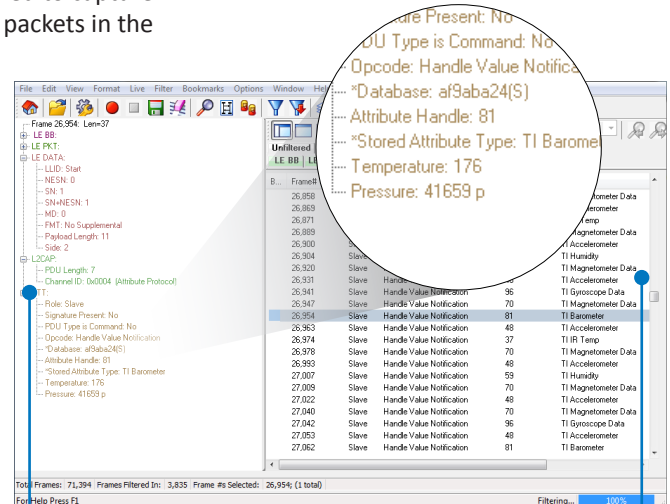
packets in the

ure Present: No
DU Type is Command: No
Opcode: Handle Value Notifica
*Database: af9aba24(S)
Attribute Handle: 81
*Stored Attribute Type: TI Baromet
Temperature: 176
Pressure: 41659 p

File Edit View Format Live Filter Bookmarks Options Window He

Frame 26,954: Len=37
LE BB:
LE PKT:
LE DATA:
LLID: Start
NESN: 0
SN: 1
SN+NESN: 1
MD: 0
FMT: No Supplemental
Payload Length: 11
Side: 2
L2CAP:
PDU Length: 7
Channel ID: 0x0004 (Attribute Protocol)
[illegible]T:
Role: Slave
Signature Present: No
PDU Type is Command: No
Opcode: Handle Value Notification
*Database: af9aba24(S)
Attribute Handle: 81
*Stored Attribute Type: TI Barometer
Temperature: 176
Pressure: 41659 p

Unfiltered
LE BB

| B... | Frame# | | | | |
|---|---|---|---|---|---|
| | 26,858 | | | | gnetometer Data |
| | 26,869 | | | | elerometer |
| | 26,871 | | | | Temp |
| | 26,889 | | | | Magnetometer Data |
| | 26,900 | | | | TI Accelerometer |
| | 26,904 | Slave | | | TI Humidity |
| | 26,920 | Slave | | | TI Magnetometer Data |
| | 26,931 | Slave | Handle Value Notification | | TI Accelerometer |
| | 26,941 | Slave | Handle Value Notification | 96 | TI Gyroscope Data |
| | 26,947 | Slave | Handle Value Notification | 70 | TI Magnetometer Data |
| | 26,954 | Slave | Handle Value Notification | 81 | TI Barometer |
| | 26,963 | Slave | Handle Value Notification | 48 | TI Accelerometer |
| | 26,974 | Slave | Handle Value Notification | 37 | TI IR Temp |
| | 26,978 | Slave | Handle Value Notification | 70 | TI Magnetometer Data |
| | 26,993 | Slave | Handle Value Notification | 48 | TI Accelerometer |
| | 27,007 | Slave | Handle Value Notification | 59 | TI Humidity |
| | 27,009 | Slave | Handle Value Notification | 70 | TI Magnetometer Data |
| | 27,022 | Slave | Handle Value Notification | 48 | TI Accelerometer |
| | 27,040 | Slave | Handle Value Notification | 70 | TI Magnetometer Data |
| | 27,042 | Slave | Handle Value Notification | 96 | TI Gyroscope Data |
| | 27,053 | Slave | Handle Value Notification | 48 | TI Accelerometer |
| | 27,062 | Slave | Handle Value Notification | 81 | TI Barometer |

Total Frames: 71,394 Frames Filtered In: 3,835 Frame #s Selected: 26,954; (1 total)
For Help Press F1
Filtering... 100%